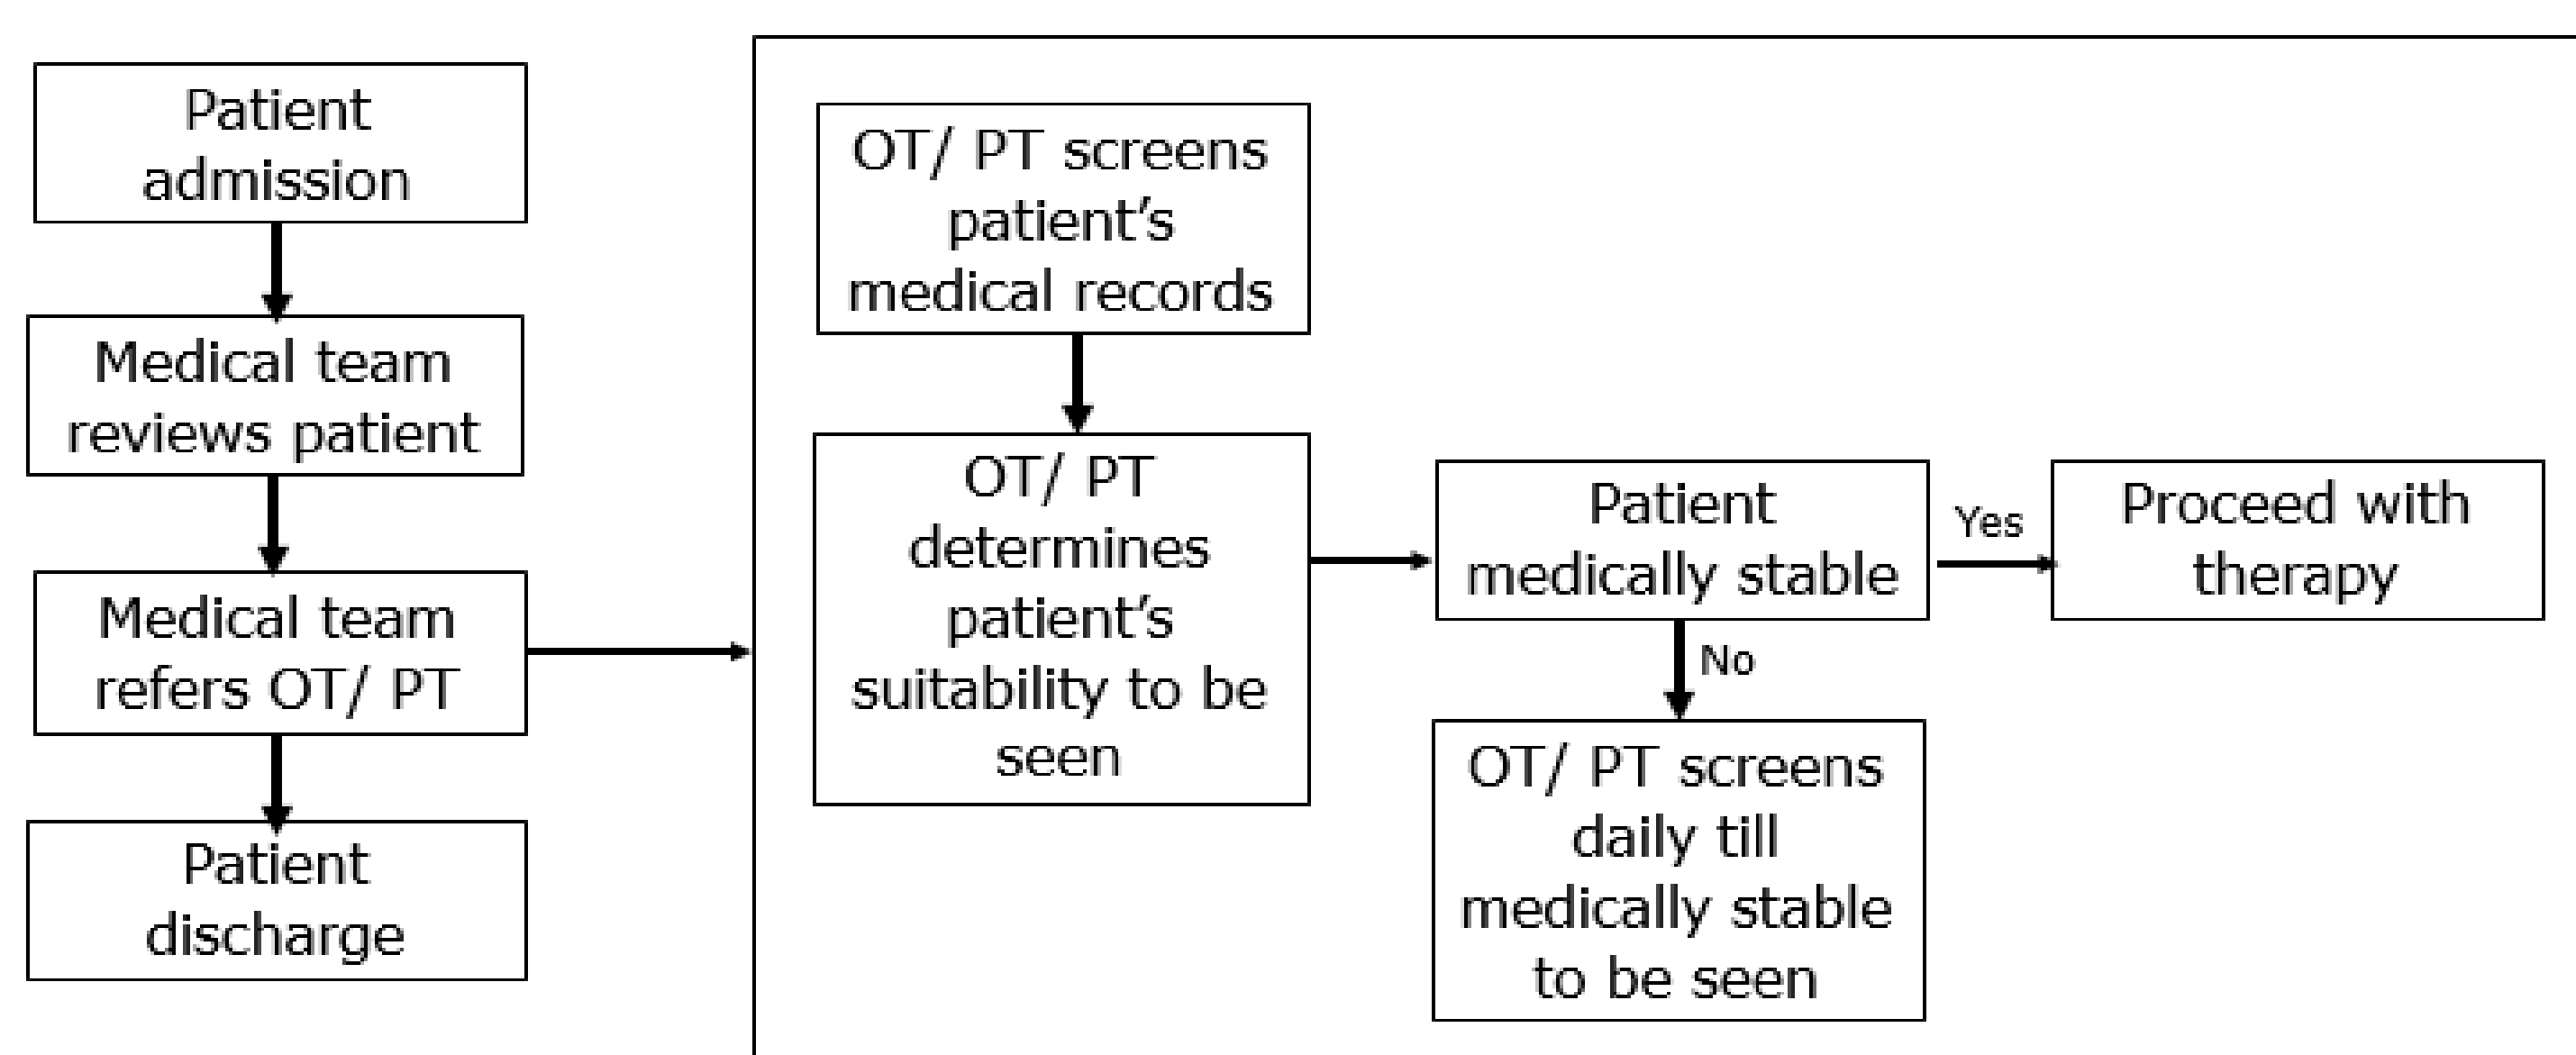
Patient admission

Medical team reviews patient

Medical team refers OT/ PT

Patient discharge

OT/ PT screens patient's medical records

OT/ PT determines patient's suitability to be seen

Patient medically stable

Yes

Proceed with therapy

No

OT/ PT screens daily till medically stable to be seen